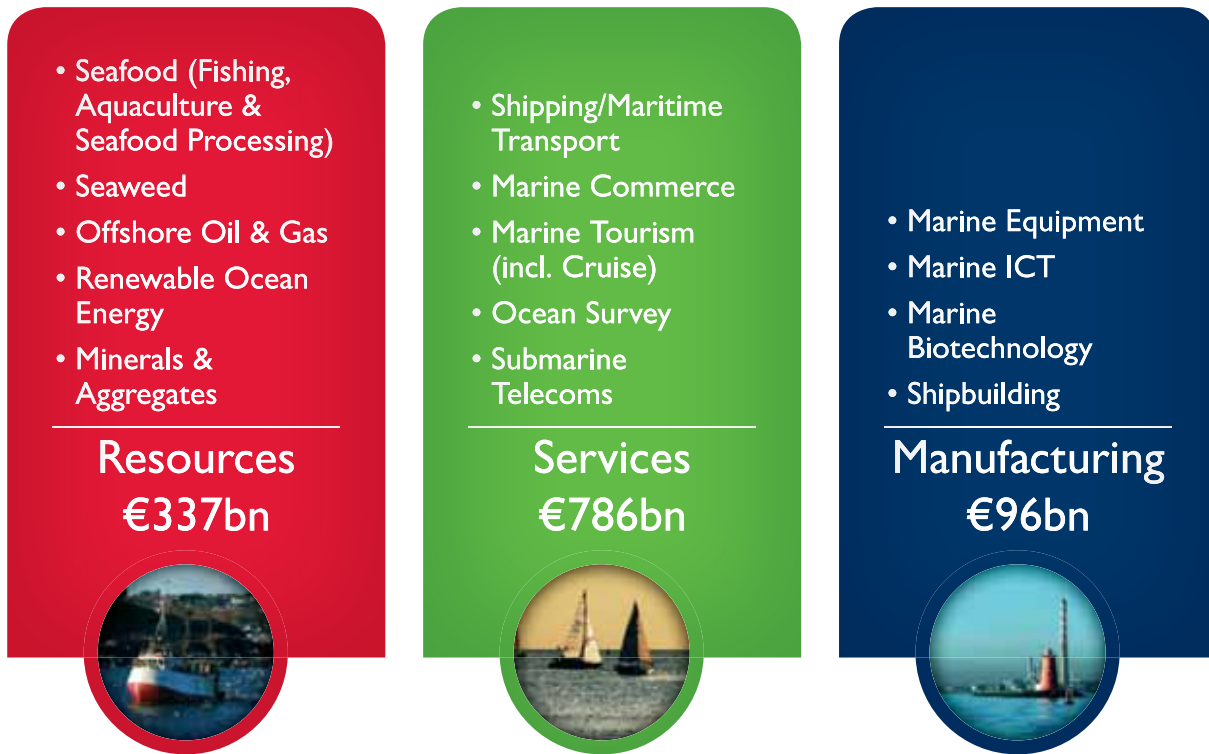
• Seafood (Fishing, Aquaculture & Seafood Processing)
• Seaweed
• Offshore Oil & Gas
• Renewable Ocean Energy
• Minerals & Aggregates

Resources
€337bn

• Shipping/Maritime Transport
• Marine Commerce
• Marine Tourism (incl. Cruise)
• Ocean Survey
• Submarine Telecoms

Services
€786bn

• Marine Equipment
• Marine ICT
• Marine Biotechnology
• Shipbuilding

Manufacturing
€96bn